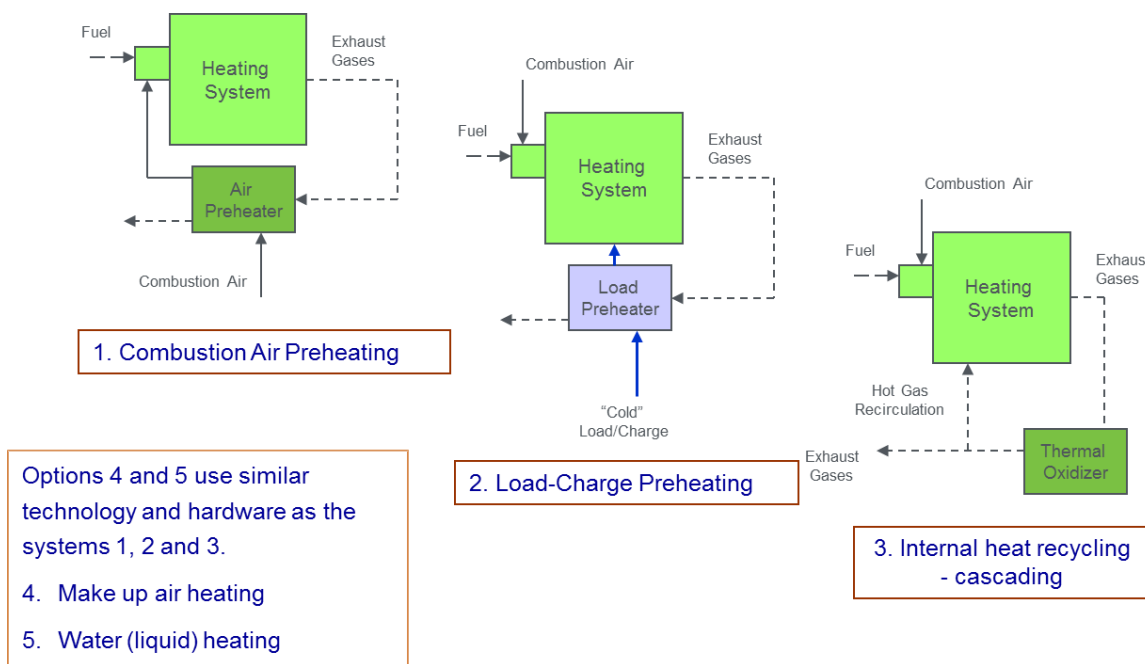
Fuel

Heating System

Exhaust Gases

Air Preheater

Combustion Air

1. Combustion Air Preheating

Combustion Air

Fuel

Heating System

Exhaust Gases

Load Preheater

"Cold" Load/Charge

2. Load-Charge Preheating

Combustion Air

Fuel

Heating System

Exhaus Gases

Hot Gas Recirculation

Exhaust Gases

Thermal Oxidizer

3. Internal heat recycling - cascading

Options 4 and 5 use similar technology and hardware as the systems 1, 2 and 3.

4. Make up air heating

5. Water (liquid) heating